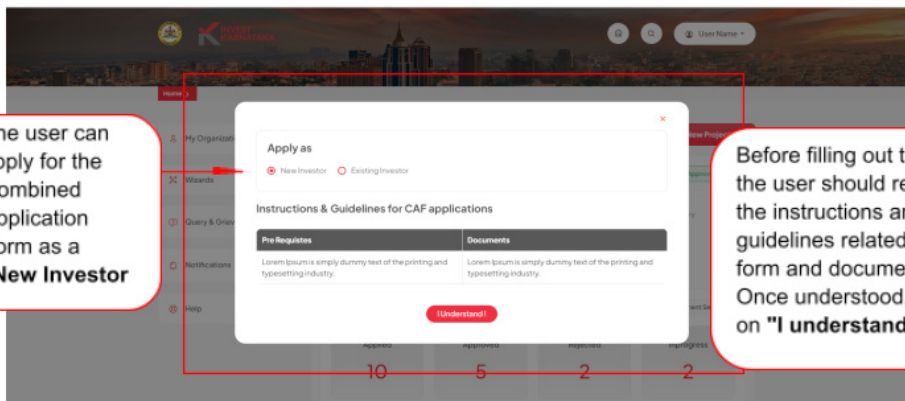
INVEST KARNATAKA

User Name

Home

he user can pply for the ombined pplication orm as a New Investor

My Organization

Wizards

Query & Griev

Notifications

Help

Apply as

New Investor

Existing Investor

Instructions & Guidelines for CAF applications

| Pre Requistes | Documents |
|---|---|
| Lorem Ipsum is simply dummy text of the printing and typesetting industry. | Lorem Ipsum is simply dummy text of the printing and typesetting industry. |

I Understand !

×

New Project

Before filling out t the user should re the instructions ar guidelines related form and docume Once understood on "I understand

Applied 10

Approved 5

Rejected 2

Inprogress 2